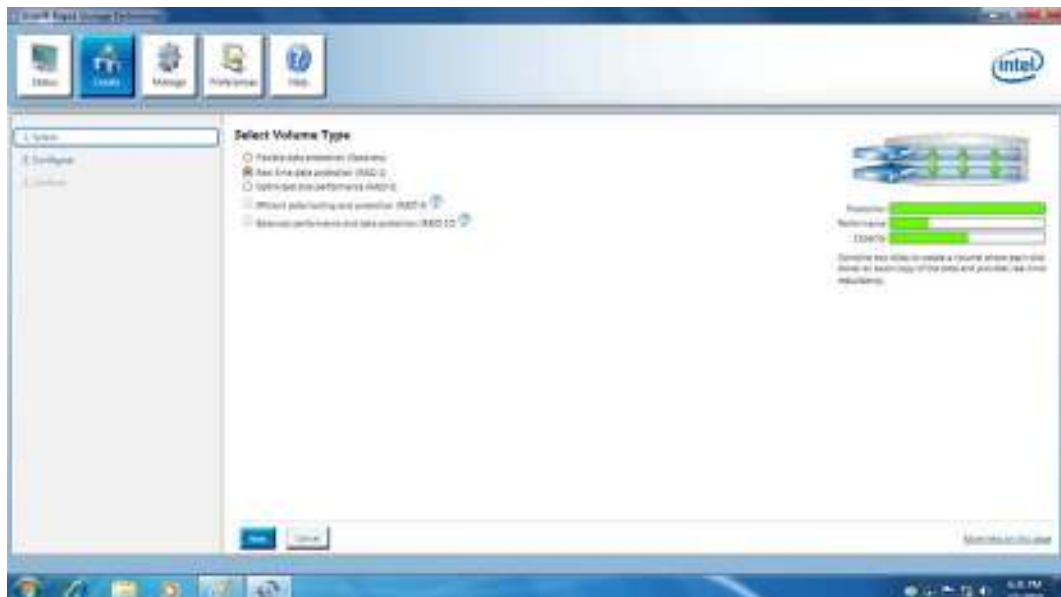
Intel® Rapid Storage Technology

Status
Create
Manage
Preferences
Help

intel

1. Select
2. Configure
3. Confirm

Select Volume Type

Flexible data protection (Recovery)
Real-time data protection (RAID 1)
Optimized disk performance (RAID 0)
Efficient data hosting and protection (RAID 5)
Balanced performance and data protection (RAID 10)

Protection
Performance
Capacity

Combine two disks to create a volume where each disk stores an exact copy of the data and provides real-time redundancy.

Next
Cancel

More help on this page

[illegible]